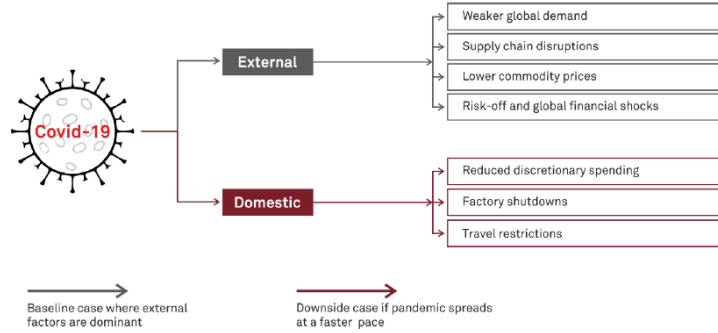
Covid-19

External

Weaker global demand

Supply chain disruptions

Lower commodity prices

Risk-off and global financial shocks

Domestic

Reduced discretionary spending

Factory shutdowns

Travel restrictions

Baseline case where external factors are dominant

Downside case if pandemic spreads at a faster pace